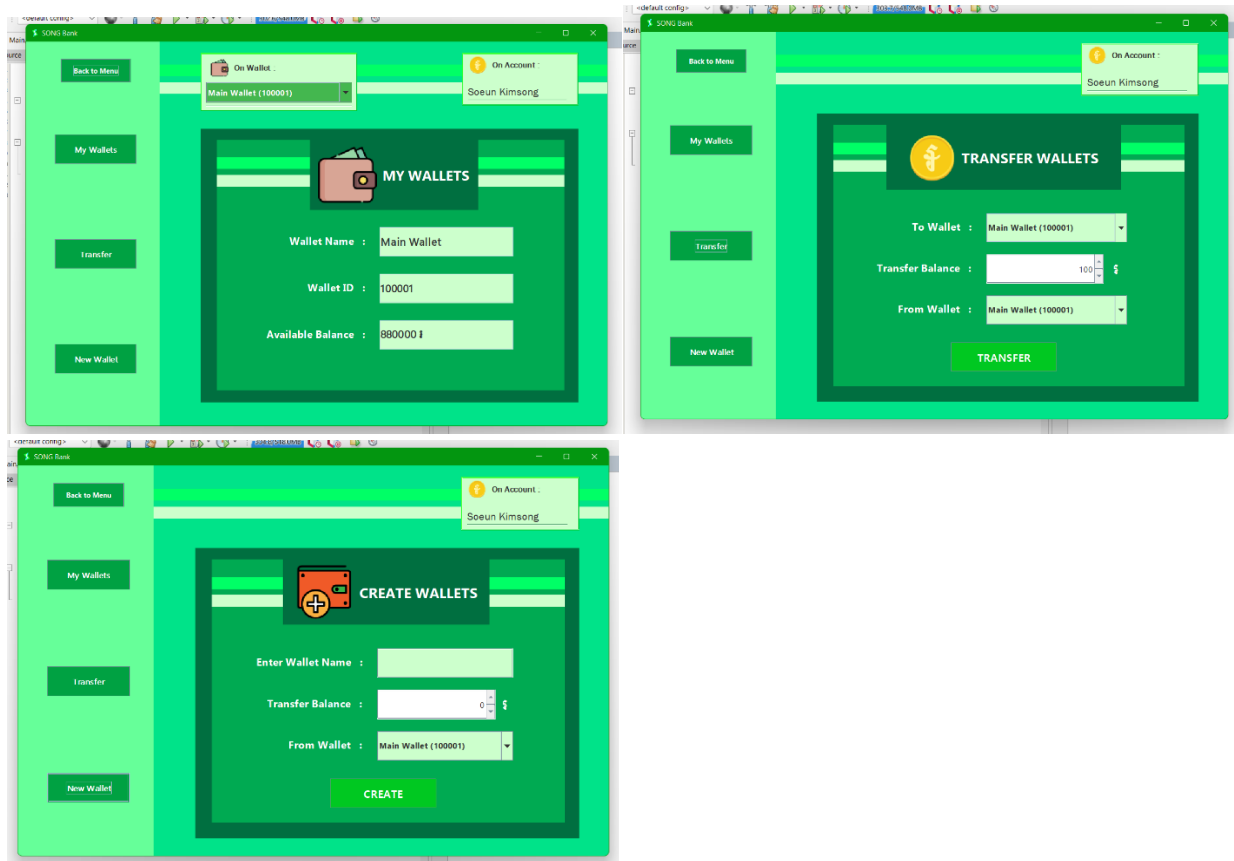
<default config>

Main

urce

SONG Bank

Back to Menu

On Wallet :

Main Wallet (100001)

On Account :

Soeun Kimsong

My Wallets

MY WALLETS

Wallet Name :

Main Wallet

Wallet ID :

100001

Transfer

Available Balance :

880000 ៛

New Wallet

<default config>

Main

urce

SONG Bank

Back to Menu

On Account :

Soeun Kimsong

My Wallets

TRANSFER WALLETS

To Wallet :

Main Wallet (100001)

Transfer

Transfer Balance :

100

៛

From Wallet :

Main Wallet (100001)

New Wallet

TRANSFER

<default config>

Main

urce

SONG Bank

Back to Menu

On Account :

Soeun Kimsong

My Wallets

CREATE WALLETS

Enter Wallet Name :

Transfer

Transfer Balance :

0

៛

From Wallet :

Main Wallet (100001)

New Wallet

CREATE